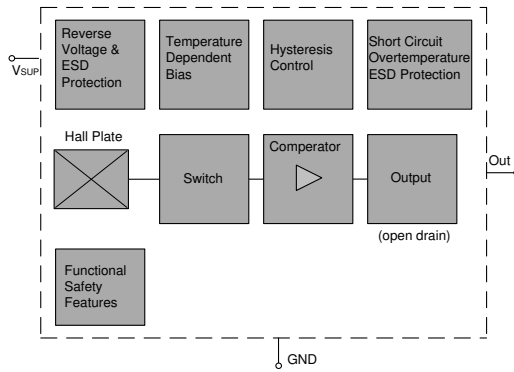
$V_{SUP}$

Reverse Voltage & ESD Protection

Temperature Dependent Bias

Hysteresis Control

Short Circuit Overtemperature ESD Protection

Hall Plate

Switch

Comperator

Output

Out

(open drain)

Functional Safety Features

GND